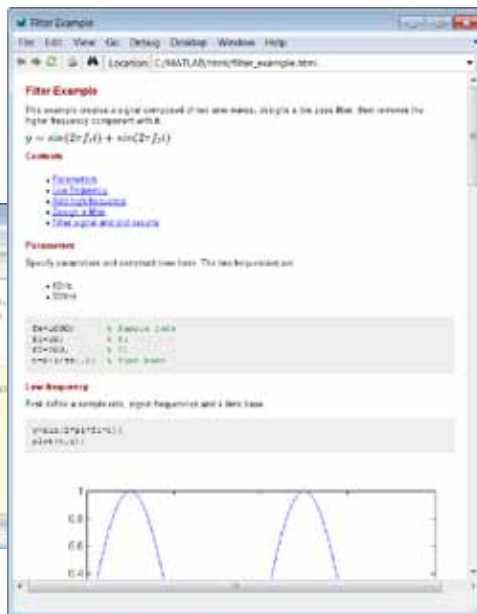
Filter Example

File Edit View Go Debug Desktop Window Help

Location: C:/MATLAB/html/filter_example.html

Filter Example

This example creates a signal composed of two sine waves, designs a low pass filter, then removes the higher frequency component with it.

$y = \sin(2\pi f_1 t) + \sin(2\pi f_2 t)$

Contents

- Parameters
- Low Frequency
- Add high frequency
- Design a filter
- Filter signal and plot results

Parameters

Specify parameters and construct time base. The two frequencies are:

- 60Hz
- 300Hz

Fs=1000;    % Sample rate
f1=60;      % f1
f2=300;     % f2
t=0:1/Fs:.2;    % Time base

Low Frequency

First define a simple sine signal frequencies and a time base.

y=sin(2*pi*f1*t);
plot(t,y);

1
0.8
0.6
0.4